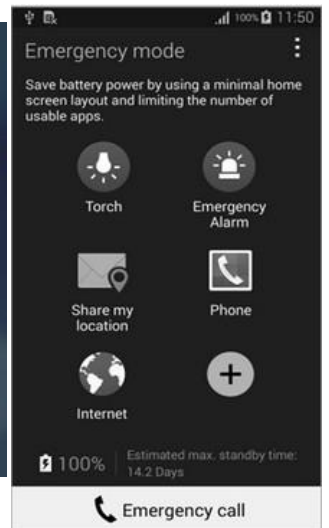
100% 11:50

Emergency mode

Save battery power by using a minimal home screen layout and limiting the number of usable apps.

Torch

Emergency Alarm

Share my location

Phone

Internet

100%

Estimated max. standby time: 14.2 Days

Emergency call